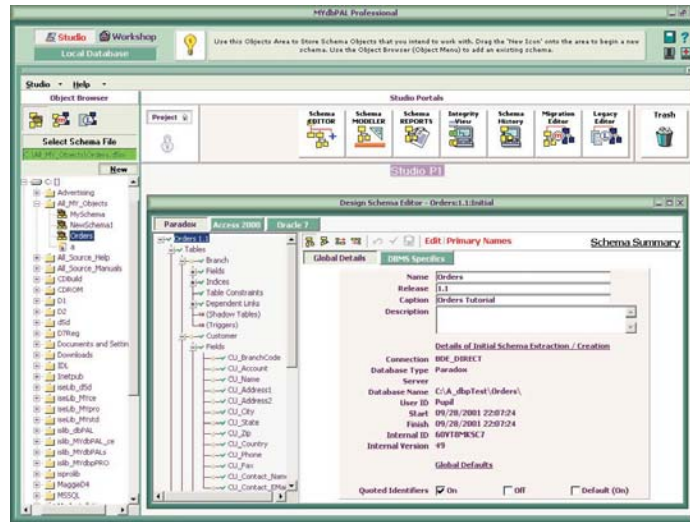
MYdbPAL Professional

Studio Workshop
Local Database

Use this Objects Area to Store Schema Objects that you intend to work with. Drag the 'New Icon' onto the area to begin a new schema. Use the Object Browser (Object Menu) to add an existing schema.

Studio Help

Object Browser

Select Schema File

New

C:[]
Advertising
All_My_Objects
MySchema
NewSchema1
Orders
a
All_Source_Help
All_Source_Manuals
CDBuild
CDROM
D1
D2
d5d
D7Reg
Documents and Settin
Downloads
IDL
Inetpub
iseLib_d5d
iseLib_Mfrce
iseLib_Mfrpro
iseLib_Mfrstd
islib_dbPAL
islib_MYdbPAL_ce
islib_MYdbPALs
islib_MYdbPRO
isprolib
MaggieD4
MSSQL

Studio Portals

Project

Schema EDITOR
Schema MODELER
Schema REPORTS
Integrity eView
Schema History
Migration Editor
Legacy Editor
Trash

Studio P1

Design Schema Editor - Orders:1.1:Initial

Paradox Access 2000 Oracle 7

Orders 1.1
Tables
Branch
Fields
Indices
Table Constraints
Dependent Links
(Shadow Tables)
(Triggers)
Customer
Fields
CU_BranchCode
CU_Account
CU_Name
CU_Address1
CU_Address2
CU_City
CU_State
CU_Zip
CU_Country
CU_Phone
CU_Fax
CU_Contact_Nam
CU_Contact_EMai

Edit Primary Names

Schema Summary

Global Details DBMS Specifics

Name Orders
Release 1.1
Caption Orders Tutorial
Description

Details of Initial Schema Extraction / Creation

Connection BDE_DIRECT
Database Type Paradox
Server
Database Name C:\A_dbpTest\Orders\
User ID Pupil
Start 09/28/2001 22:07:24
Finish 09/28/2001 22:07:24
Internal ID 60YT8MKSC7
Internal Version #9

Global Defaults

Quoted Identifiers On Off Default (On)